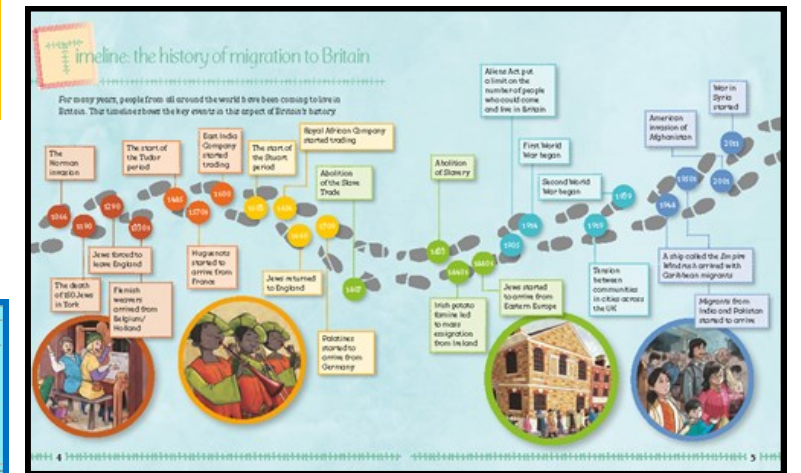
Timeline: the history of migration to Britain

For many years, people from all around the world have been coming to live in Britain. This timeline shows the key events in this aspect of Britain's history.

The Norman invasion

1066

1190

The death of 150 Jews in York

1290

Jews forced to leave England

1330s

Flemish weavers arrived from Belgium/ Holland

The start of the Tudor period

1485

1570s

Huguenots started to arrive from France

East India Company started trading

1600

The start of the Stuart period

1603

1656

Jews returned to England

1660

Royal African Company started trading

1709

Palatines started to arrive from Germany

Abolition of the Slave Trade

1807

Abolition of Slavery

1833

1840s

Irish potato famine led to mass emigration from Ireland

1880s

Jews started to arrive from Eastern Europe

Aliens Act put a limit on the number of people who could come and live in Britain

1905

First World War began

1914

Second World War began

1939

1948

Tension between communities in cities across the UK

1958

A ship called the Empire Windrush arrived with Caribbean migrants

1948

Migrants from India and Pakistan started to arrive

1950s

American invasion of Afghanistan

2001

War in Syria started

2011

4

5